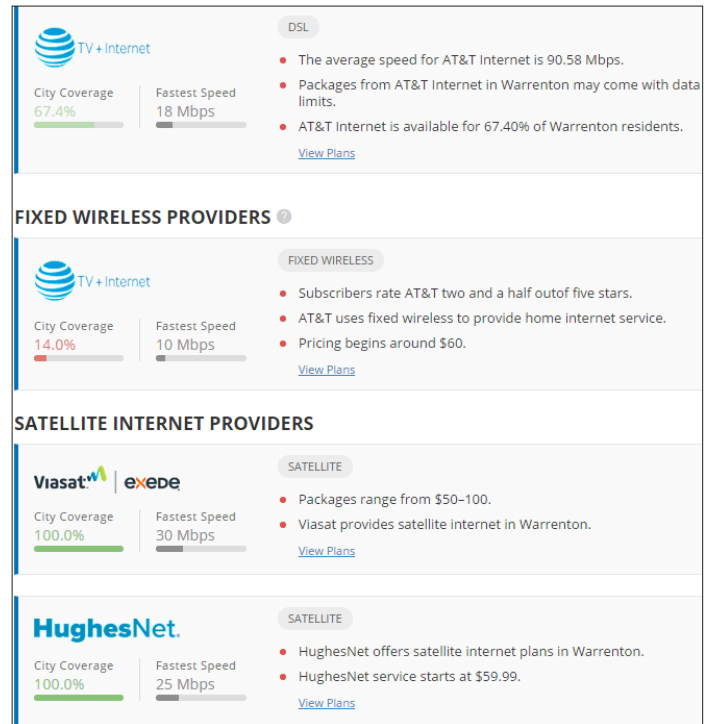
TV + Internet

City Coverage
67.4%

Fastest Speed
18 Mbps

DSL

- The average speed for AT&T Internet is 90.58 Mbps.
- Packages from AT&T Internet in Warrenton may come with data limits.
- AT&T Internet is available for 67.40% of Warrenton residents.

View Plans

FIXED WIRELESS PROVIDERS

TV + Internet

City Coverage
14.0%

Fastest Speed
10 Mbps

FIXED WIRELESS

- Subscribers rate AT&T two and a half outof five stars.
- AT&T uses fixed wireless to provide home internet service.
- Pricing begins around $60.

View Plans

SATELLITE INTERNET PROVIDERS

Viasat | exede

City Coverage
100.0%

Fastest Speed
30 Mbps

SATELLITE

- Packages range from $50–100.
- Viasat provides satellite internet in Warrenton.

View Plans

HughesNet.

City Coverage
100.0%

Fastest Speed
25 Mbps

SATELLITE

- HughesNet offers satellite internet plans in Warrenton.
- HughesNet service starts at $59.99.

View Plans